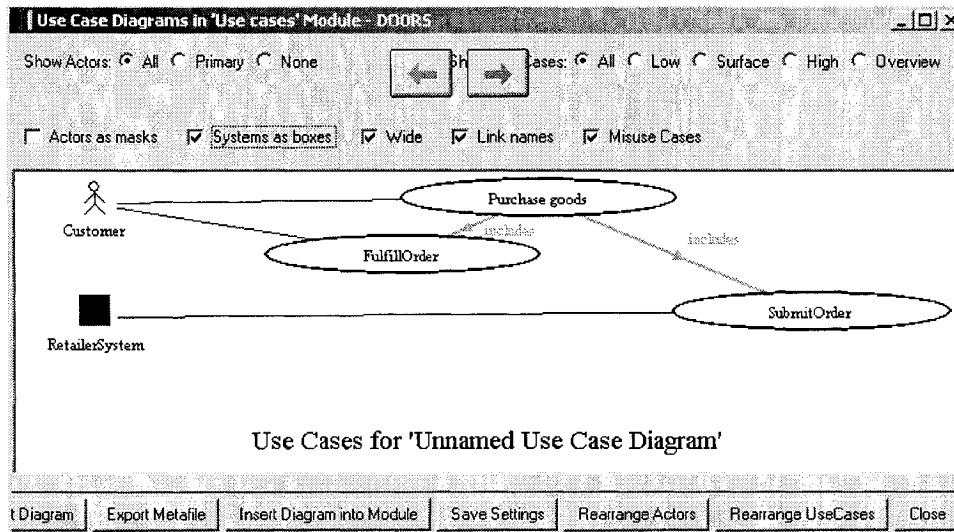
Use Case Diagrams in 'Use cases' Module - DOORS

Show Actors: All Primary None

Sh

ases: All Low Surface High Overview

Actors as masks Systems as boxes Wide Link names Misuse Cases

Customer

Purchase goods

includes

FulfillOrder

includes

RetailerSystem

SubmitOrder

Use Cases for 'Unnamed Use Case Diagram'

t Diagram Export Metafile Insert Diagram into Module Save Settings Rearrange Actors Rearrange UseCases Close